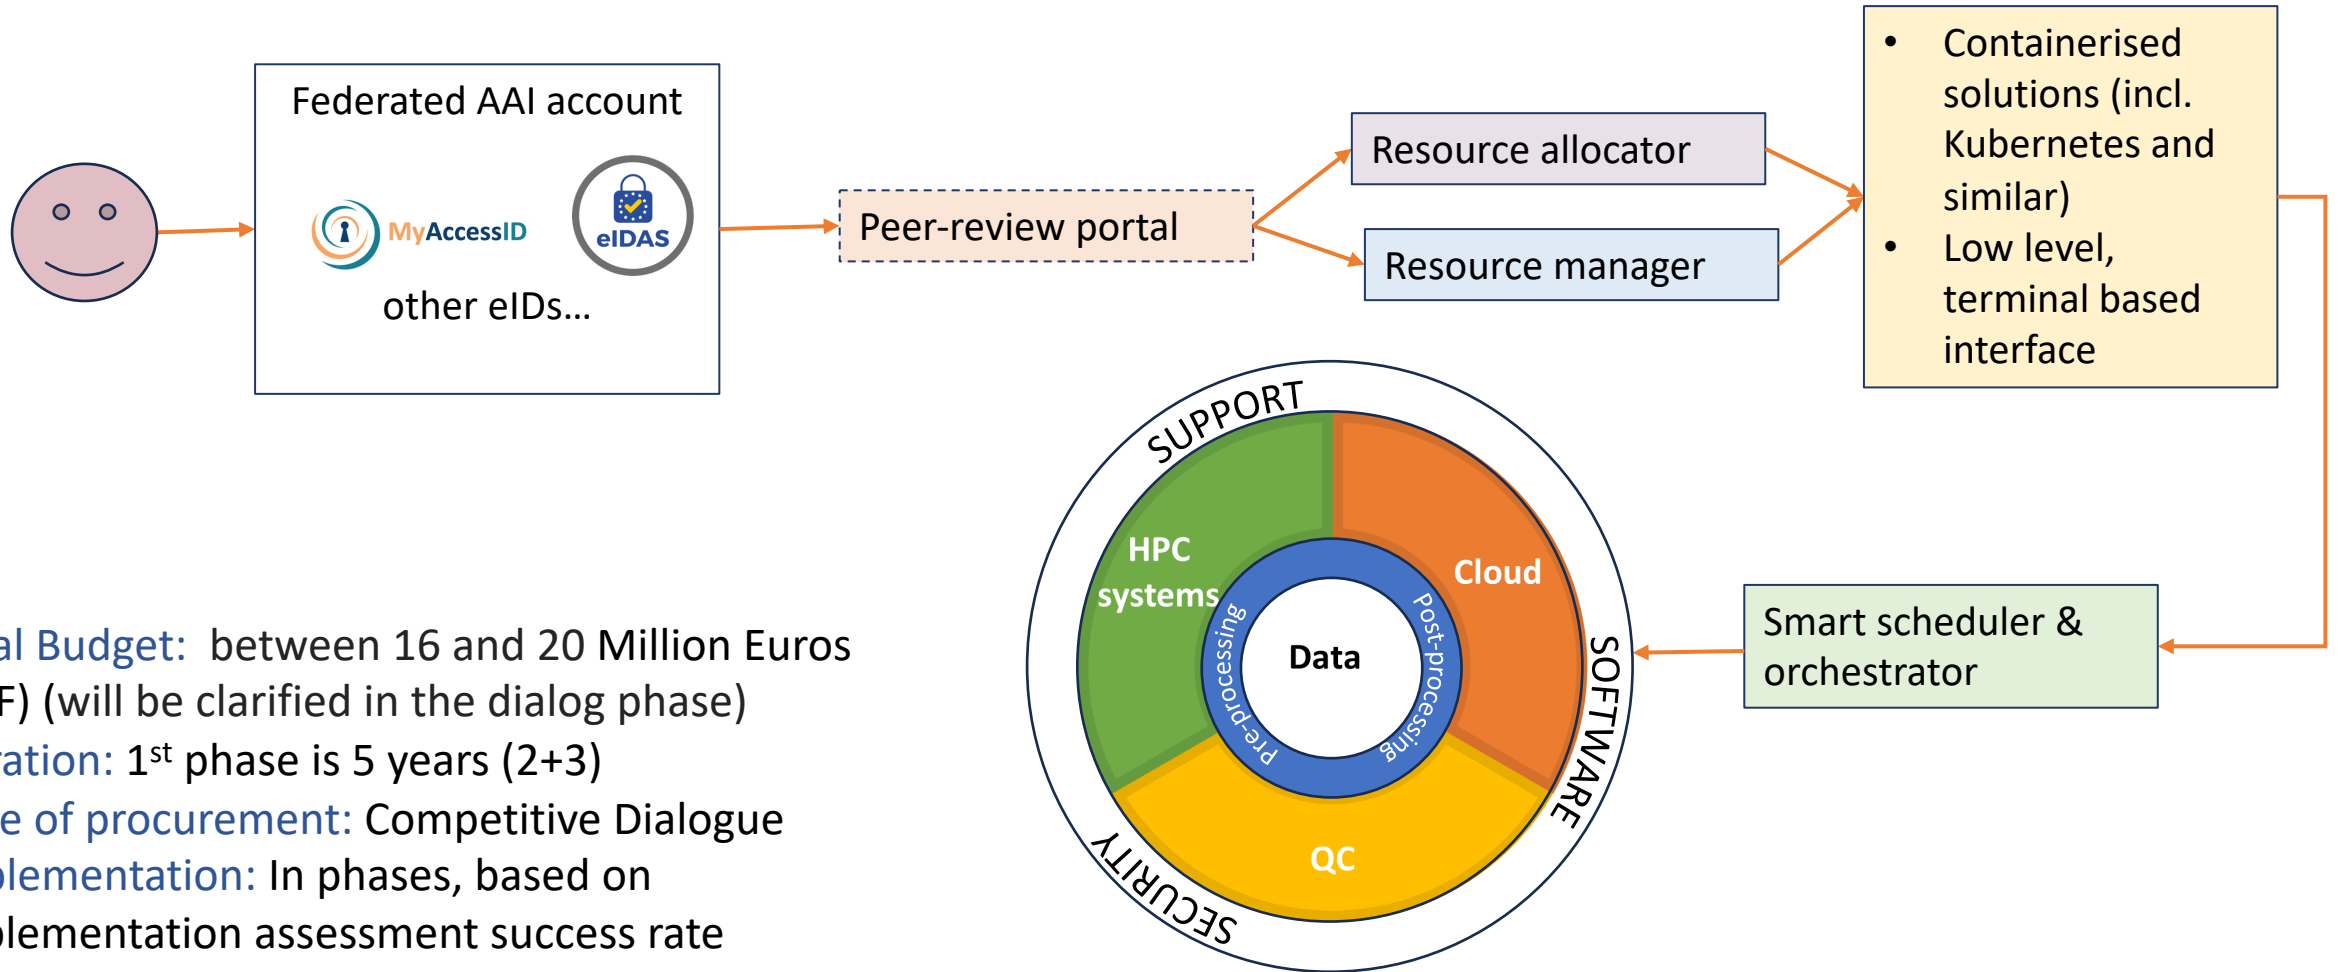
Federated AAI account

MyAccessID

eIDAS

other eIDs...

Peer-review portal

Resource allocator

Resource manager

- Containerised solutions (incl. Kubernetes and similar)
- Low level, terminal based interface

SUPPORT

SOFTWARE

SECURITY

HPC systems

Cloud

QC

Data

Pre-processing

Post-processing

Smart scheduler & orchestrator

al Budget: between 16 and 20 Million Euros
F) (will be clarified in the dialog phase)
ration: 1$^{st}$ phase is 5 years (2+3)
e of procurement: Competitive Dialogue
plementation: In phases, based on
plementation assessment success rate